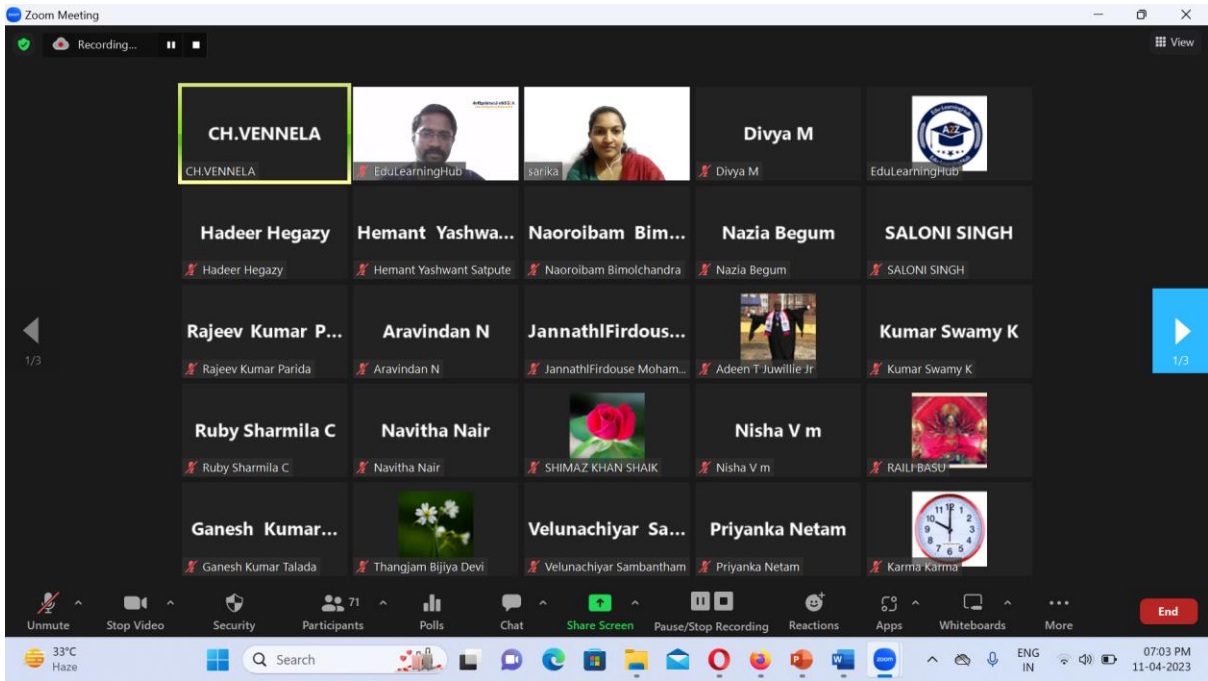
Zoom Meeting

Recording...

View

CH.VENNELA
CH.VENNELA

EduLearningHub

sarika

Divya M
Divya M

EduLearningHub

Hadeer Hegazy
Hadeer Hegazy

Hemant Yashwa...
Hemant Yashwant Satpute

Naoroibam Bim...
Naoroibam Bimolchandra

Nazia Begum
Nazia Begum

SALONI SINGH
SALONI SINGH

Rajeev Kumar P...
Rajeev Kumar Parida

Aravindan N
Aravindan N

JannathlFirdous...
JannathlFirdouse Moham...

Adeen T Juwillie Jr

Kumar Swamy K
Kumar Swamy K

Ruby Sharmila C
Ruby Sharmila C

Navitha Nair
Navitha Nair

SHIMAZ KHAN SHAIK

Nisha V m
Nisha V m

RAILI BASU

Ganesh Kumar...
Ganesh Kumar Talada

Thangjam Bijiya Devi

Velunachiyar Sa...
Velunachiyar Sambantham

Priyanka Netam
Priyanka Netam

Karma Karma

1/3

1/3

Unmute
Stop Video
Security
71
Participants
Polls
Chat
Share Screen
Pause/Stop Recording
Reactions
Apps
Whiteboards
More
End

33°C
Haze
Search
ENG
IN
07:03 PM
11-04-2023